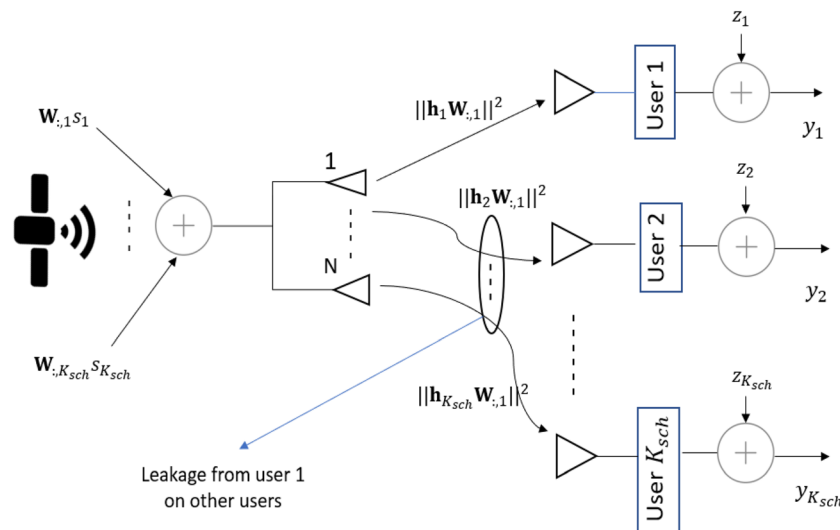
$\mathbf{W}_{:,1}s_1$

$\mathbf{W}_{:,K_{sch}}s_{K_{sch}}$

1

N

$||\mathbf{h}_1\mathbf{W}_{:,1}||^2$

$||\mathbf{h}_2\mathbf{W}_{:,1}||^2$

$||\mathbf{h}_{K_{sch}}\mathbf{W}_{:,1}||^2$

User 1

User 2

User $K_{sch}$

$z_1$

$z_2$

$z_{K_{sch}}$

$y_1$

$y_2$

$y_{K_{sch}}$

Leakage from user 1 on other users